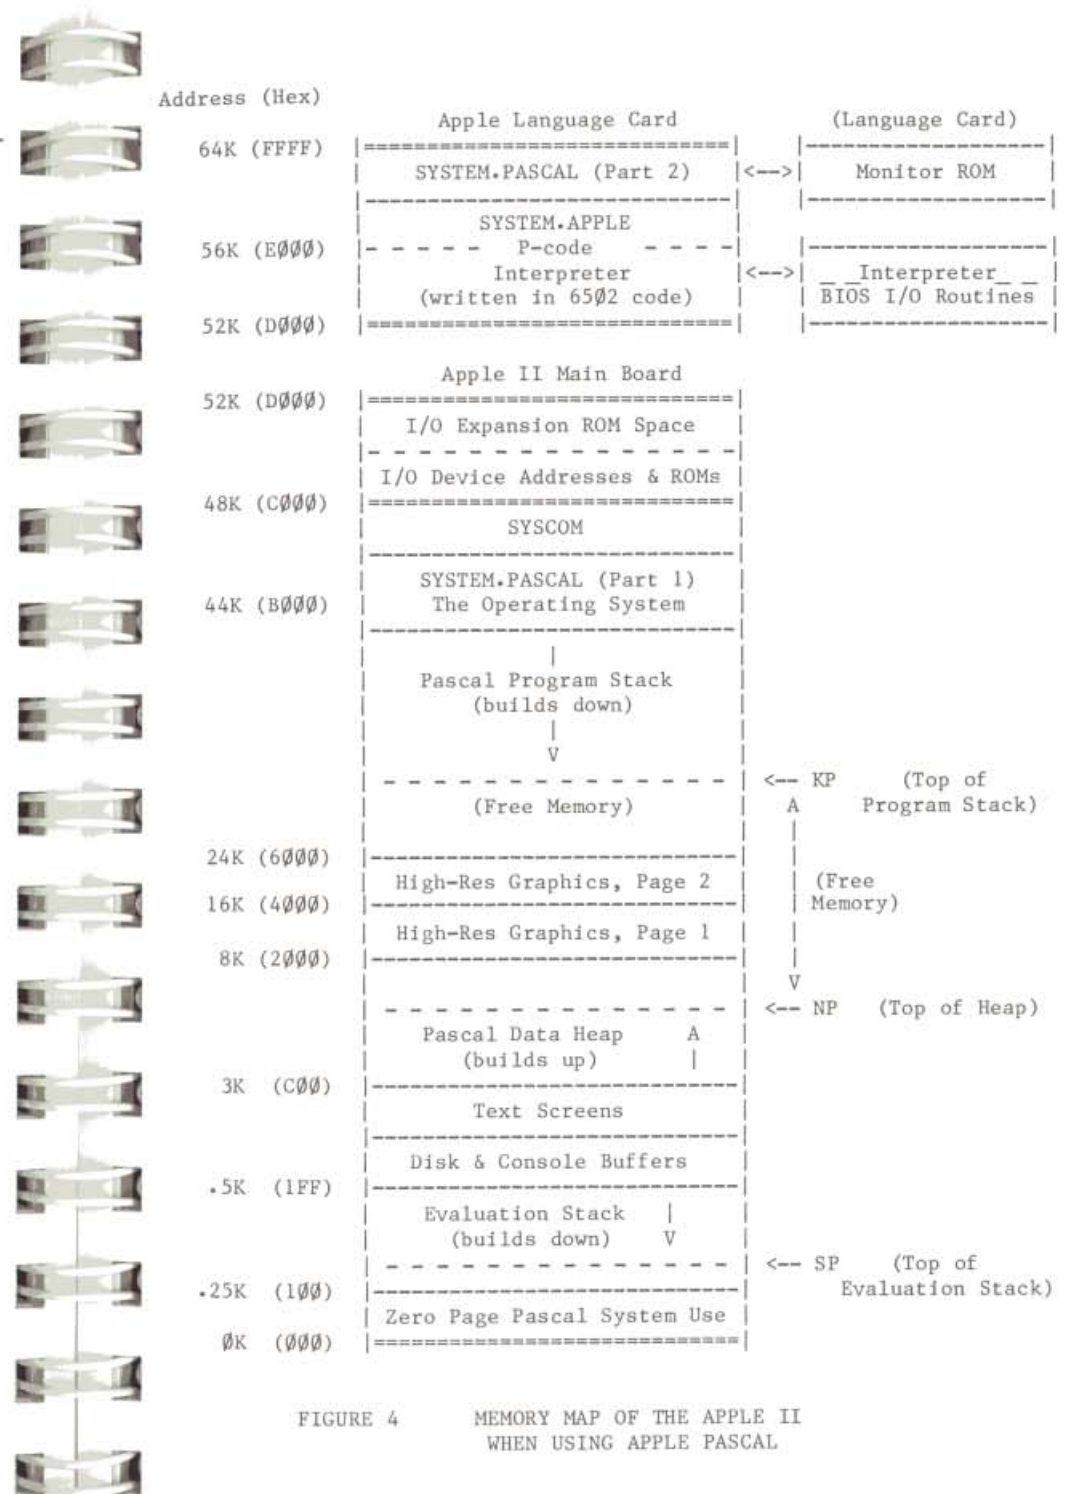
Address (Hex)

Apple Language Card

(Language Card)

64K (FFFF)

SYSTEM.PASCAL (Part 2) <--> Monitor ROM

SYSTEM.APPLE
56K (E000) P-code
Interpreter <--> Interpreter
(written in 6502 code) BIOS I/O Routines

52K (D000)

Apple II Main Board

52K (D000)

I/O Expansion ROM Space

I/O Device Addresses & ROMs

48K (C000)

SYSCOM

SYSTEM.PASCAL (Part 1)
44K (B000) The Operating System

Pascal Program Stack
(builds down)
V

<-- KP (Top of Program Stack)

(Free Memory)

24K (6000)

High-Res Graphics, Page 2 (Free Memory)

16K (4000)

High-Res Graphics, Page 1

8K (2000)

<-- NP (Top of Heap)

Pascal Data Heap A
(builds up)

3K (C00)

Text Screens

Disk & Console Buffers

.5K (1FF)

Evaluation Stack
(builds down) V

<-- SP (Top of Evaluation Stack)

.25K (100)

Zero Page Pascal System Use

0K (000)

FIGURE 4 MEMORY MAP OF THE APPLE II WHEN USING APPLE PASCAL